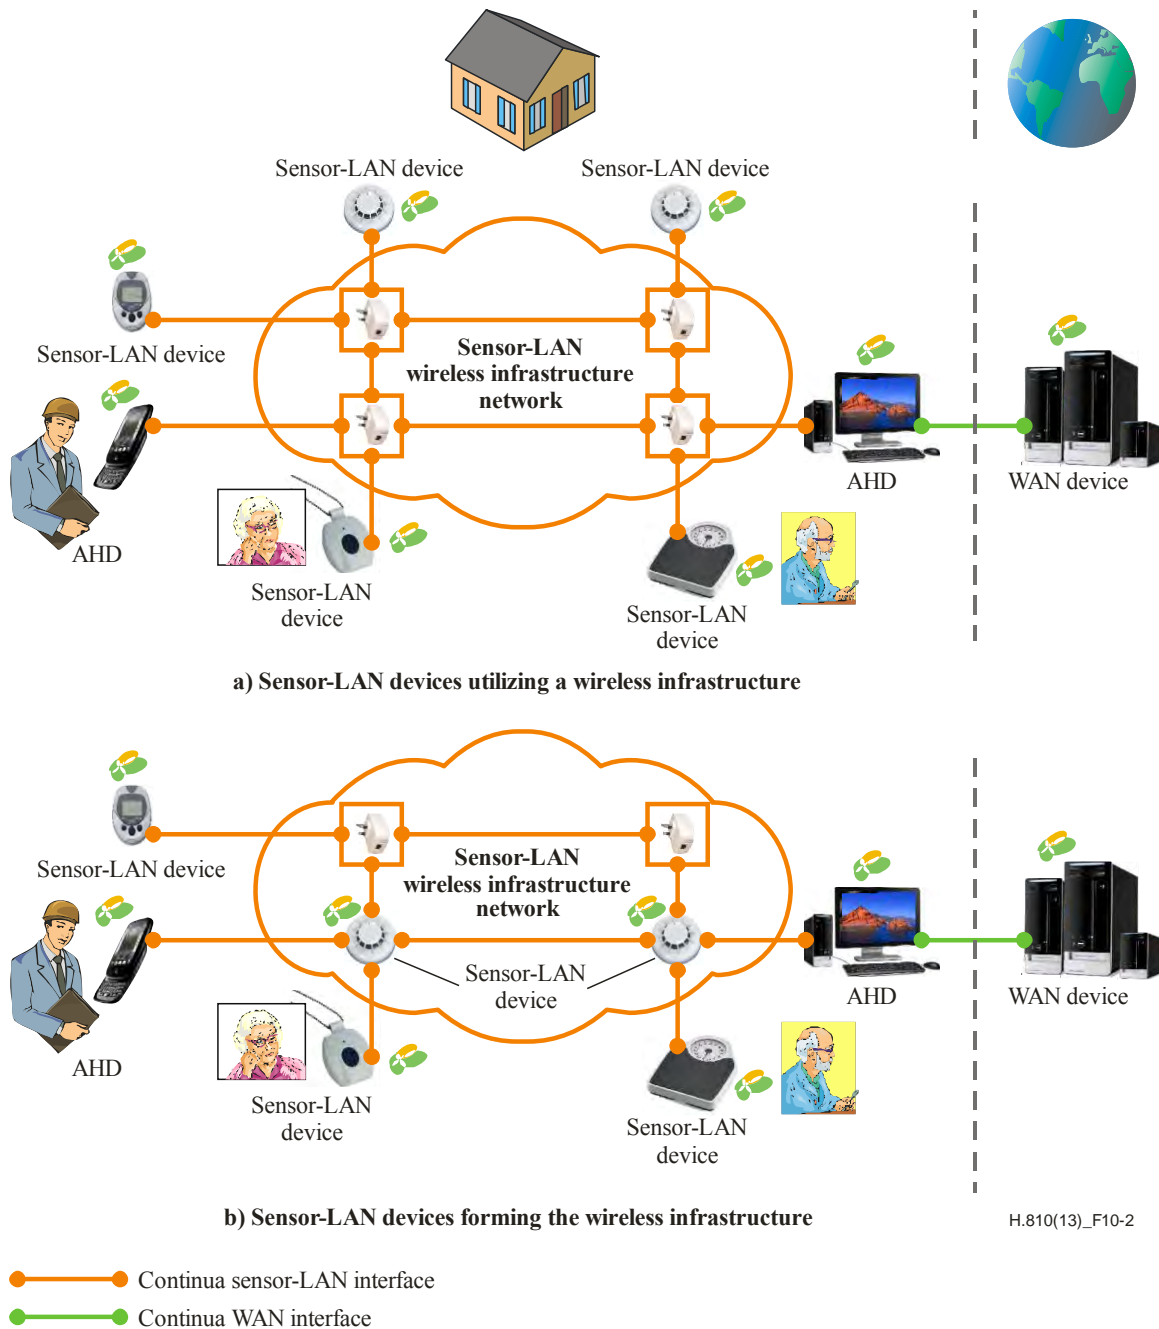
Sensor-LAN device

Sensor-LAN device

Sensor-LAN device

Sensor-LAN wireless infrastructure network

AHD

WAN device

AHD

Sensor-LAN device

Sensor-LAN device

a) Sensor-LAN devices utilizing a wireless infrastructure

Sensor-LAN device

Sensor-LAN wireless infrastructure network

AHD

WAN device

Sensor-LAN device

AHD

Sensor-LAN device

Sensor-LAN device

b) Sensor-LAN devices forming the wireless infrastructure

H.810(13)_F10-2

Continua sensor-LAN interface

Continua WAN interface